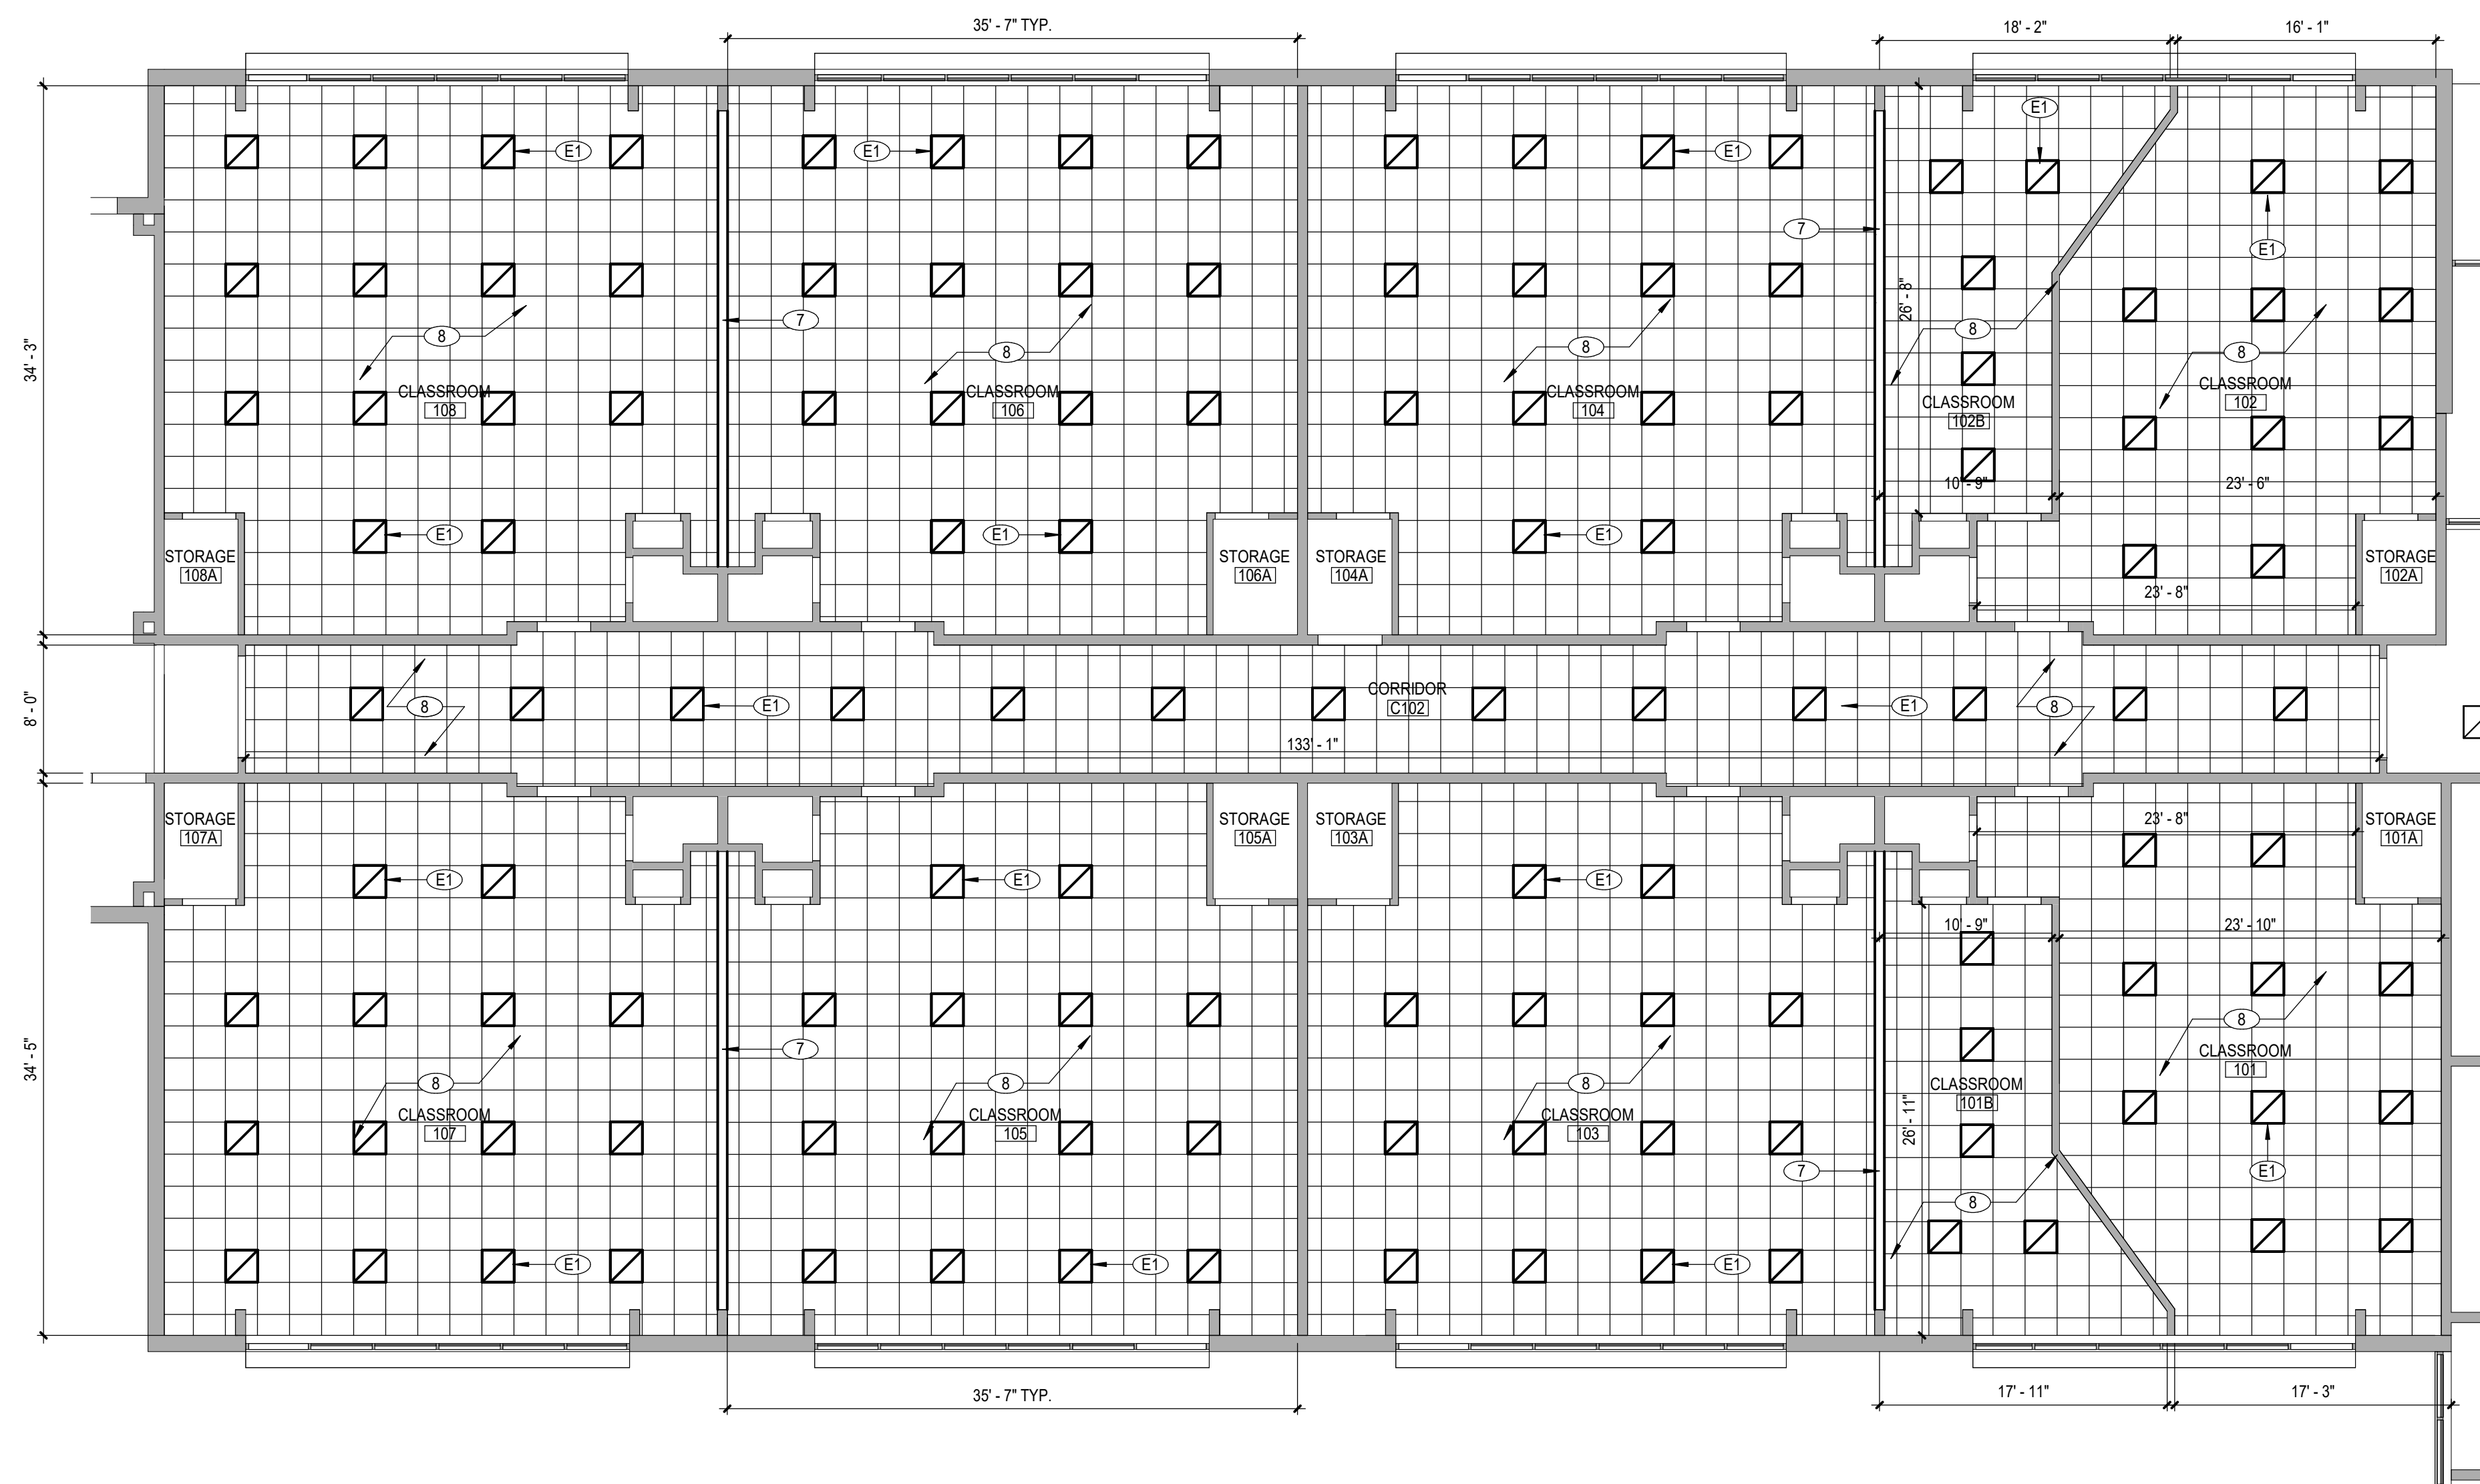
35' - 7" TYP.

18' - 2"

16' - 1"

34' - 3"

E1 E1 E1 E1 E1

7 7

26' - 8"

8 8 8 8 8

CLASSROOM 108

CLASSROOM 106

CLASSROOM 104

CLASSROOM 102B

CLASSROOM 102

10' - 9"

23' - 6"

STORAGE 108A

E1 E1 E1

STORAGE 106A

STORAGE 104A

23' - 8"

STORAGE 102A

8' - 0"

8

E1

CORRIDOR C102

133' - 1"

E1

8

STORAGE 107A

E1 E1 E1

STORAGE 105A

STORAGE 103A

23' - 8"

STORAGE 101A

10' - 9"

23' - 10"

34' - 5"

7

8 8 8 8

CLASSROOM 107

CLASSROOM 105

CLASSROOM 103

CLASSROOM 101B

CLASSROOM 101

26' - 11"

7

E1

8

E1 E1 E1

35' - 7" TYP.

17' - 11"

17' - 3"